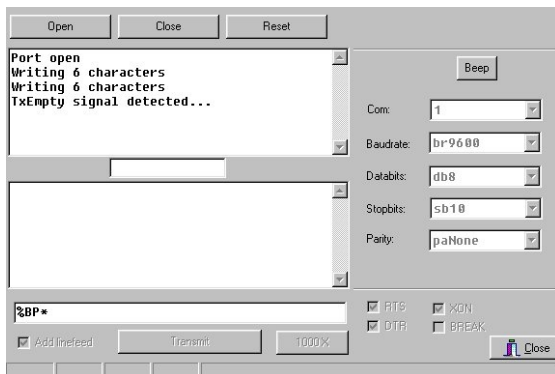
Open Close Reset

Port open
Writing 6 characters
Writing 6 characters
TxEmpty signal detected...

Beep

Com: 1
Baudrate: br9600
Databits: db8
Stopbits: sb10
Parity: paNone

%BP*

RTS XON
DTR BREAK

Add linefeed Transmit 1000X

Close